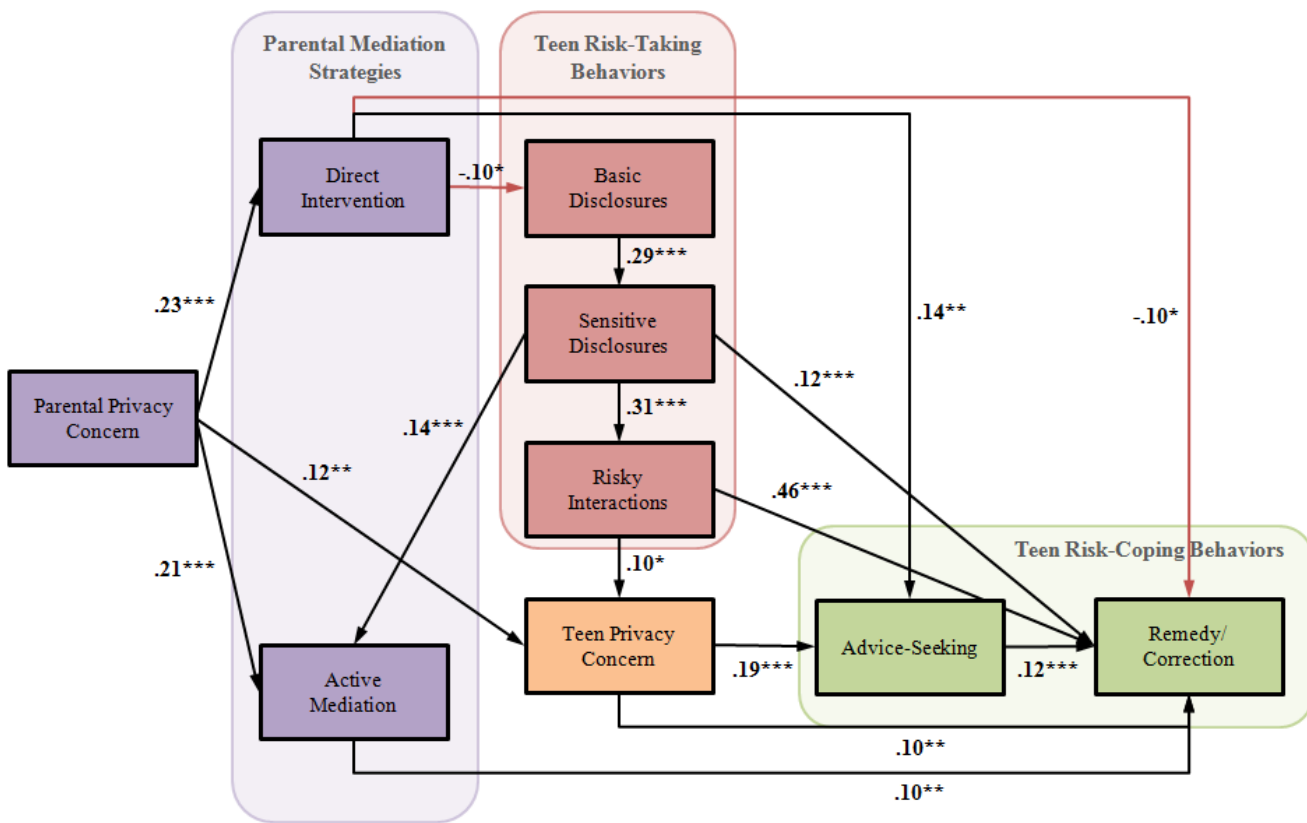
Parental Mediation Strategies

Teen Risk-Taking Behaviors

Direct Intervention

-.10*

Basic Disclosures

.29***

Sensitive Disclosures

.31***

Risky Interactions

.10*

.23***

Parental Privacy Concern

.12**

.21***

.14***

.14**

-.10*

.12***

.46***

Teen Risk-Coping Behaviors

Active Mediation

Teen Privacy Concern

.19***

Advice-Seeking

.12***

Remedy/ Correction

.10**

.10**